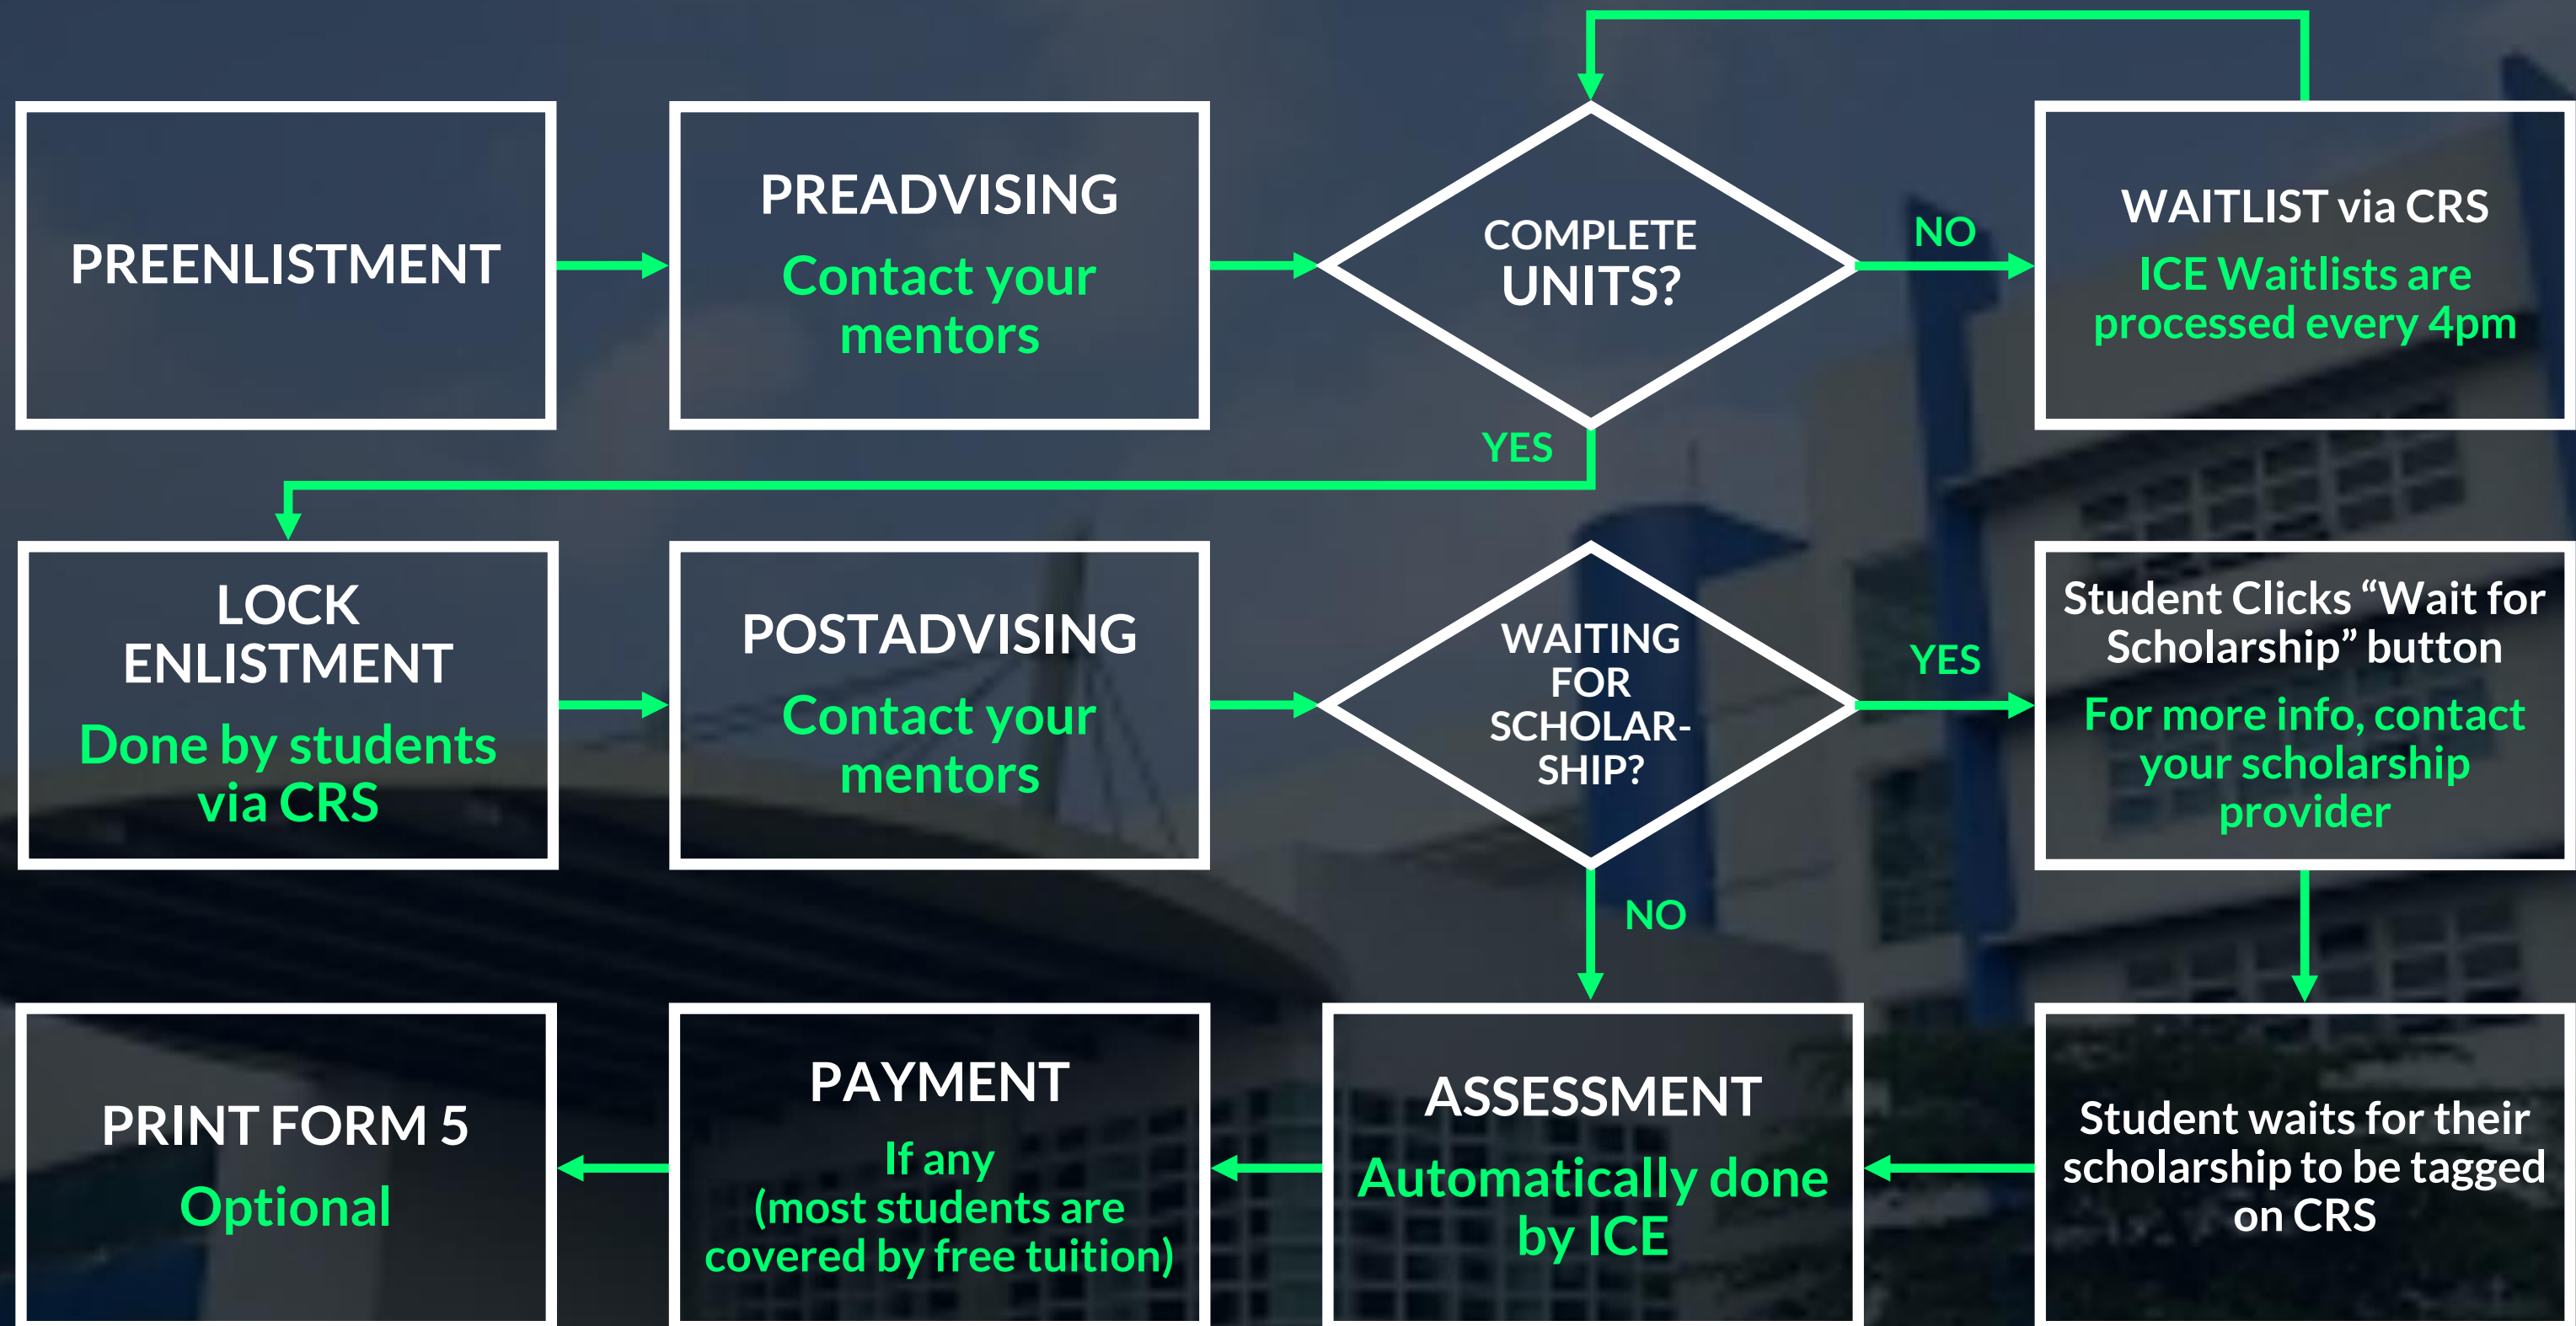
PREENLISTMENT

PREADVISING
Contact your mentors

COMPLETE UNITS?

NO

WAITLIST via CRS
ICE Waitlists are processed every 4pm

YES

LOCK ENLISTMENT
Done by students via CRS

POSTADVISING
Contact your mentors

WAITING FOR SCHOLARSHIP?

YES

Student Clicks “Wait for Scholarship” button
For more info, contact your scholarship provider

NO

PRINT FORM 5
Optional

PAYMENT
If any
(most students are covered by free tuition)

ASSESSMENT
Automatically done by ICE

Student waits for their scholarship to be tagged on CRS